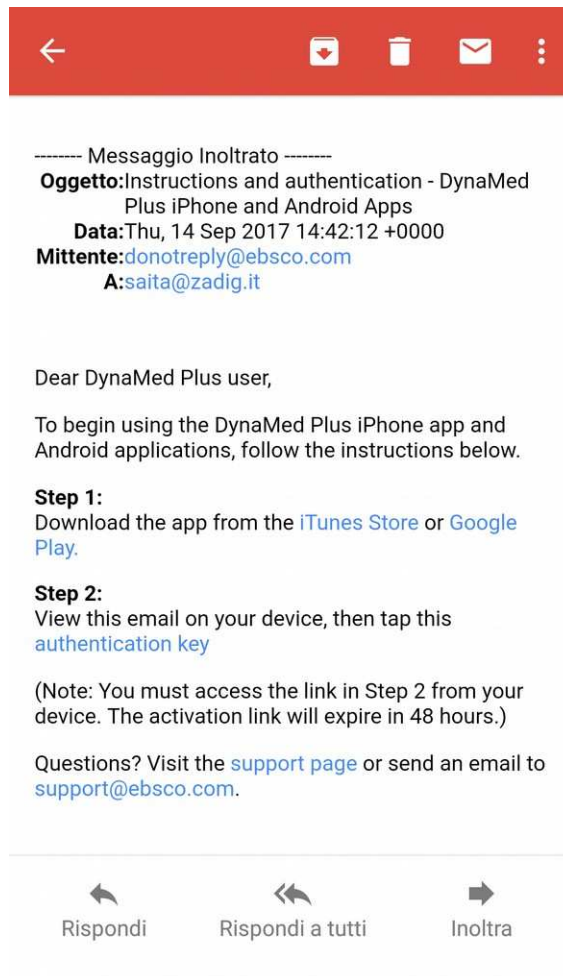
-------- Messaggio Inoltrato --------
Oggetto:Instructions and authentication - DynaMed Plus iPhone and Android Apps
Data:Thu, 14 Sep 2017 14:42:12 +0000
Mittente:donotreply@ebsco.com
A:saita@zadig.it

Dear DynaMed Plus user,

To begin using the DynaMed Plus iPhone app and Android applications, follow the instructions below.

Step 1:
Download the app from the iTunes Store or Google Play.

Step 2:
View this email on your device, then tap this authentication key

(Note: You must access the link in Step 2 from your device. The activation link will expire in 48 hours.)

Questions? Visit the support page or send an email to support@ebsco.com.

Rispondi
Rispondi a tutti
Inoltra